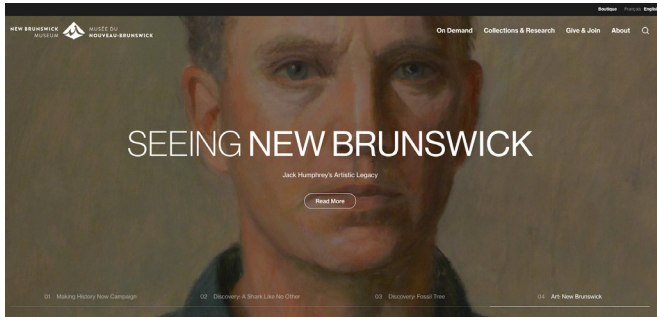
Boutique Français English

NEW BRUNSWICK MUSEUM MUSÉE DU NOUVEAU-BRUNSWICK

On Demand Collections & Research Give & Join About

SEEING NEW BRUNSWICK

Jack Humphrey's Artistic Legacy

Read More

01 Making History Now Campaign

02 Discovery: A Shark Like No Other

03 Discovery: Fossil Tree

04 Art: New Brunswick